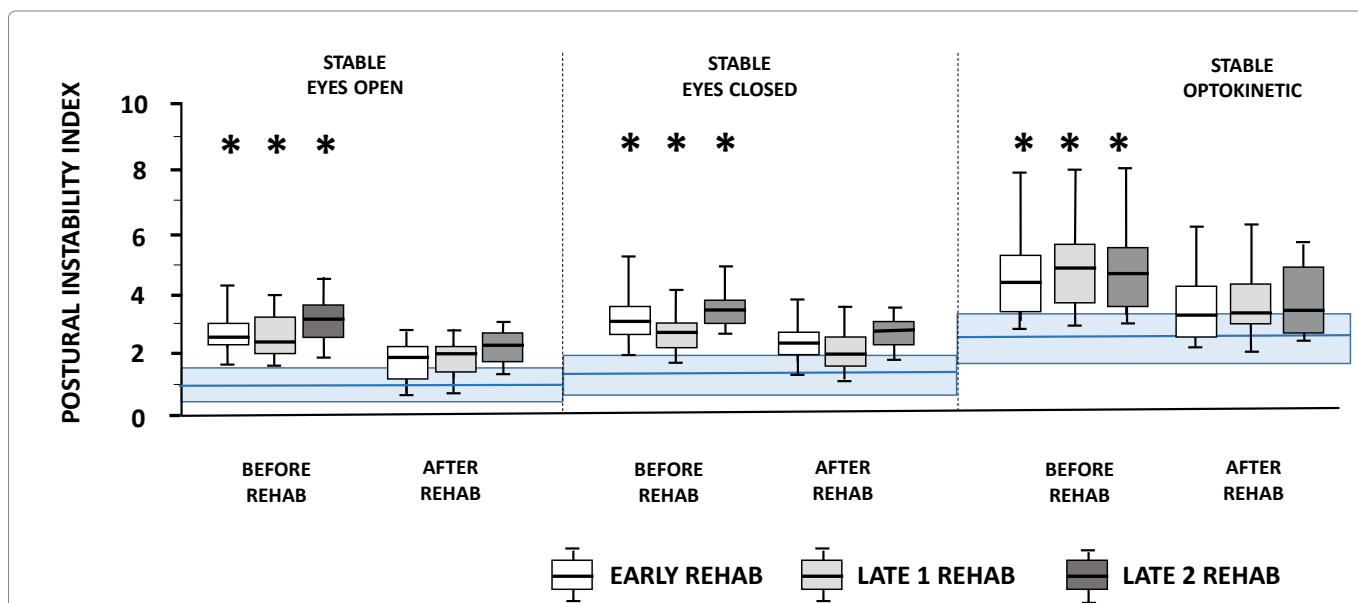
STABLE
EYES OPEN

STABLE
EYES CLOSED

STABLE
OPTOKINETIC

POSTURAL INSTABILITY INDEX

10
8
6
4
2
0

* * *

* * *

* * *

BEFORE REHAB

AFTER REHAB

BEFORE REHAB

AFTER REHAB

BEFORE REHAB

AFTER REHAB

EARLY REHAB

LATE 1 REHAB

LATE 2 REHAB